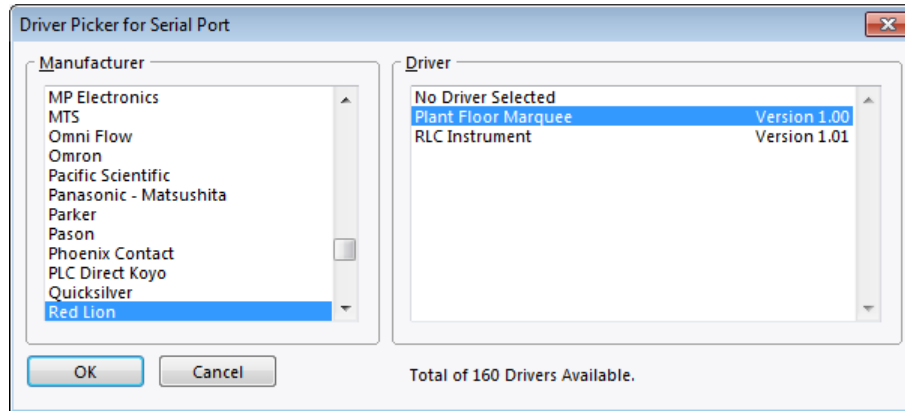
Driver Picker for Serial Port

Manufacturer

MP Electronics
MTS
Omni Flow
Omron
Pacific Scientific
Panasonic - Matsushita
Parker
Pason
Phoenix Contact
PLC Direct Koyo
Quicksilver
Red Lion

Driver

No Driver Selected
Plant Floor Marquee Version 1.00
RLC Instrument Version 1.01

OK

Cancel

Total of 160 Drivers Available.